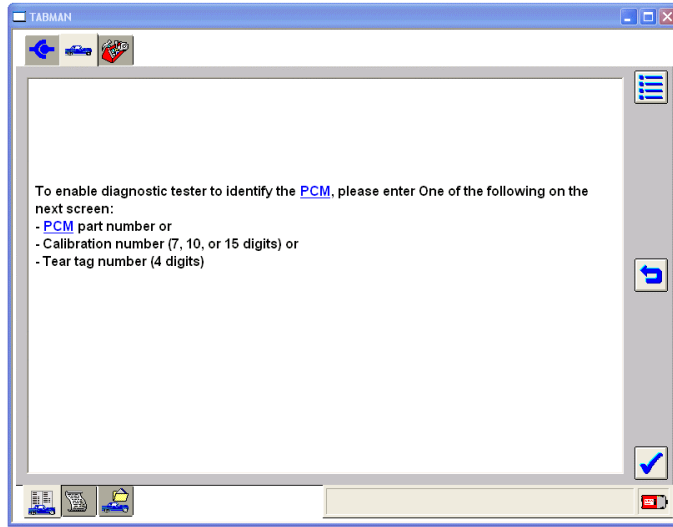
TABMAN

To enable diagnostic tester to identify the PCM, please enter One of the following on the next screen:
- PCM part number or
- Calibration number (7, 10, or 15 digits) or
- Tear tag number (4 digits)